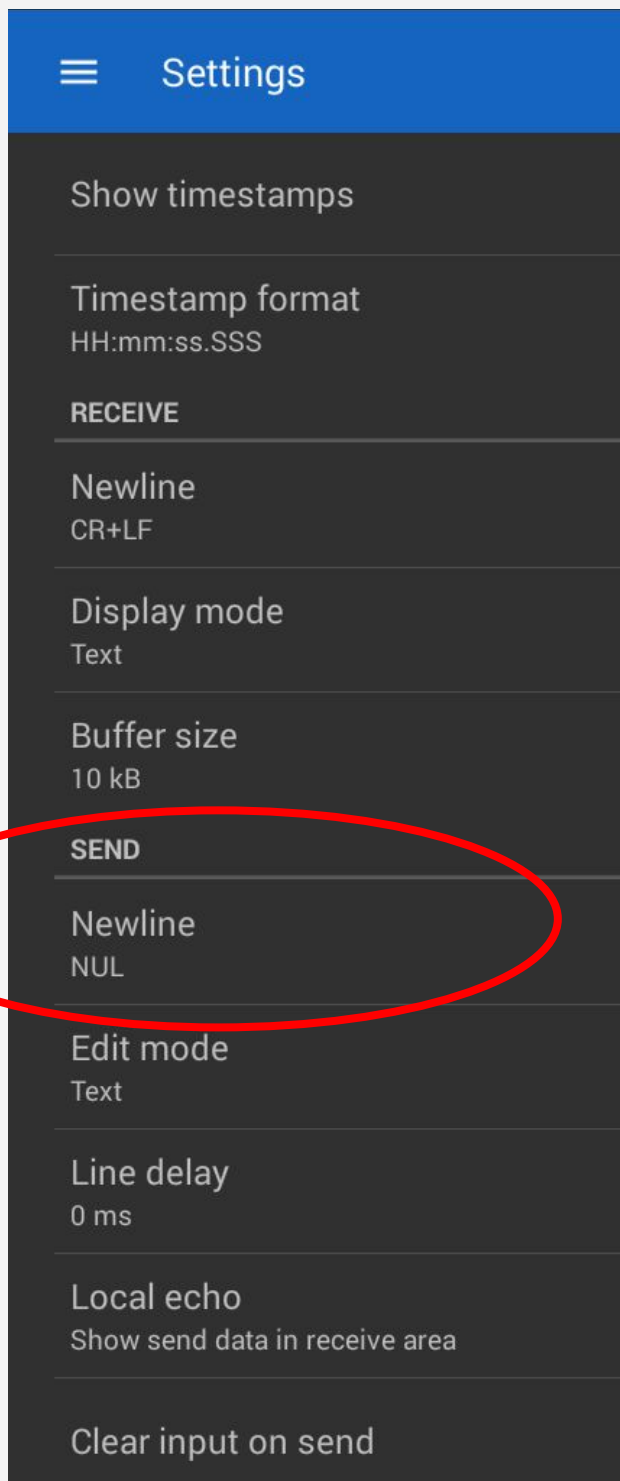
Settings

Show timestamps

Timestamp format
HH:mm:ss.SSS

RECEIVE

Newline
CR+LF

Display mode
Text

Buffer size
10 kB

SEND

Newline
NUL

Edit mode
Text

Line delay
0 ms

Local echo
Show send data in receive area

Clear input on send